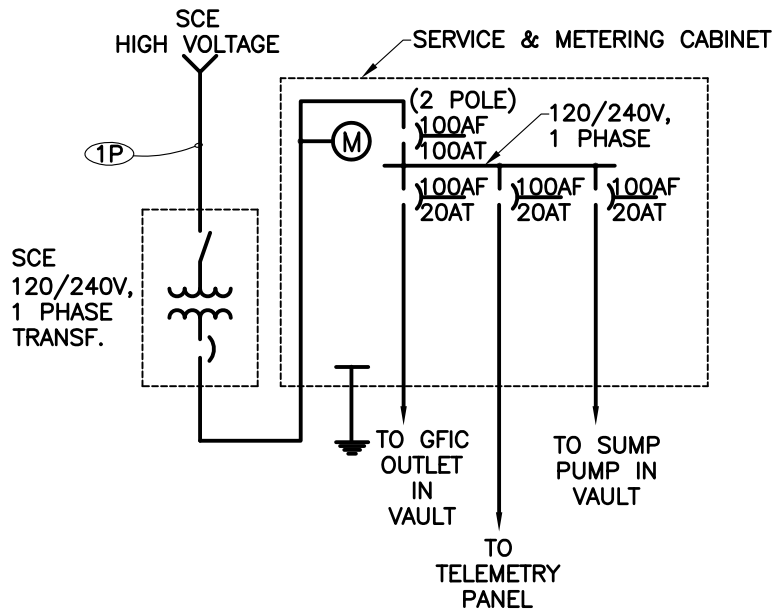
SCE
HIGH VOLTAGE

SERVICE & METERING CABINET

1P

M

(2 POLE)
100AF
100AT

120/240V,
1 PHASE

100AF
20AT

100AF
20AT

100AF
20AT

SCE
120/240V,
1 PHASE
TRANSF.

TO GFIC
OUTLET
IN
VAULT

TO
TELEMETRY
PANEL

TO SUMP
PUMP IN
VAULT